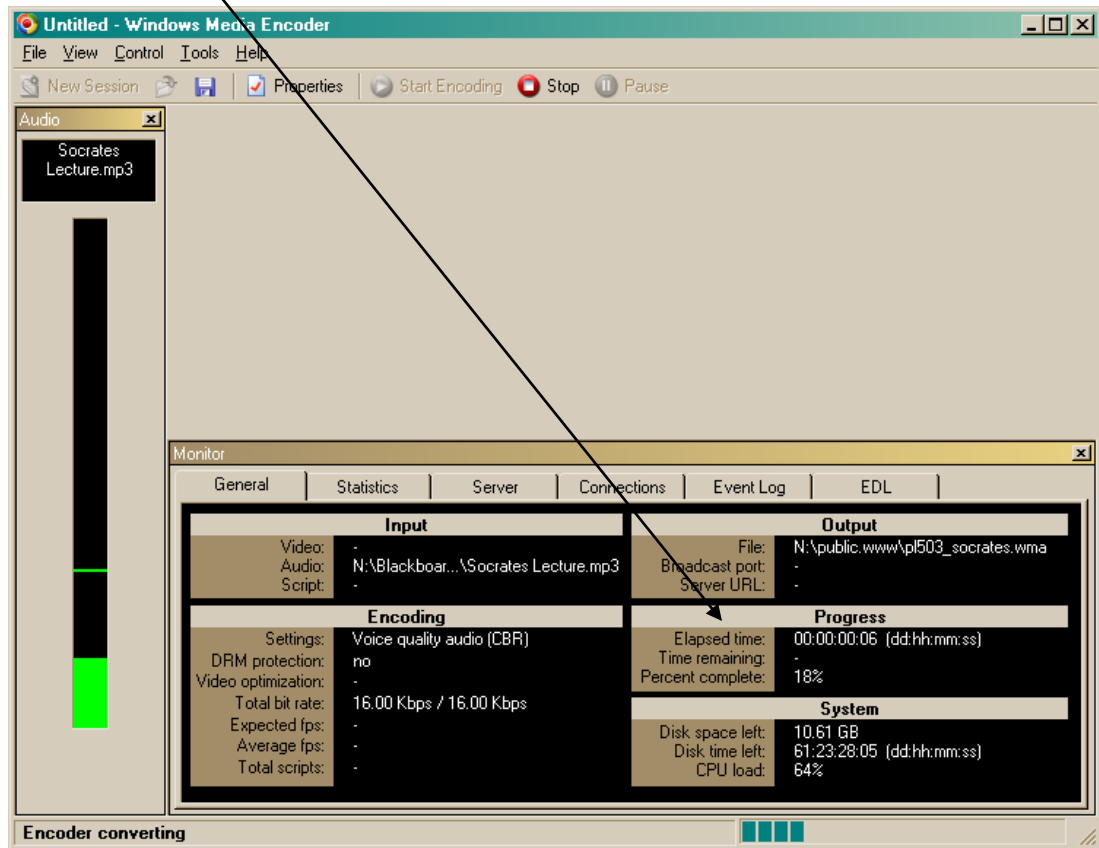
Untitled - Windows Media Encoder

File View Control Tools Help

New Session Properties Start Encoding Stop Pause

Audio

Socrates Lecture.mp3

Monitor

General Statistics Server Connections Event Log EDL

| Input | |
|---|---|
| Video: | - |
| Audio: | N:\Blackboar...\Socrates Lecture.mp3 |
| Script: | - |

| Output | |
|---|---|
| File: | N:\public.www\pl503_socrates.wma |
| Broadcast port: | - |
| Server URL: | - |

| Encoding | |
|---|---|
| Settings: | Voice quality audio (CBR) |
| DRM protection: | no |
| Video optimization: | - |
| Total bit rate: | 16.00 Kbps / 16.00 Kbps |
| Expected fps: | - |
| Average fps: | - |
| Total scripts: | - |

| Progress | |
|---|---|
| Elapsed time: | 00:00:00:06 (dd:hh:mm:ss) |
| Time remaining: | - |
| Percent complete: | 18% |

| System | |
|---|---|
| Disk space left: | 10.61 GB |
| Disk time left: | 61:23:28:05 (dd:hh:mm:ss) |
| CPU load: | 64% |

Encoder converting